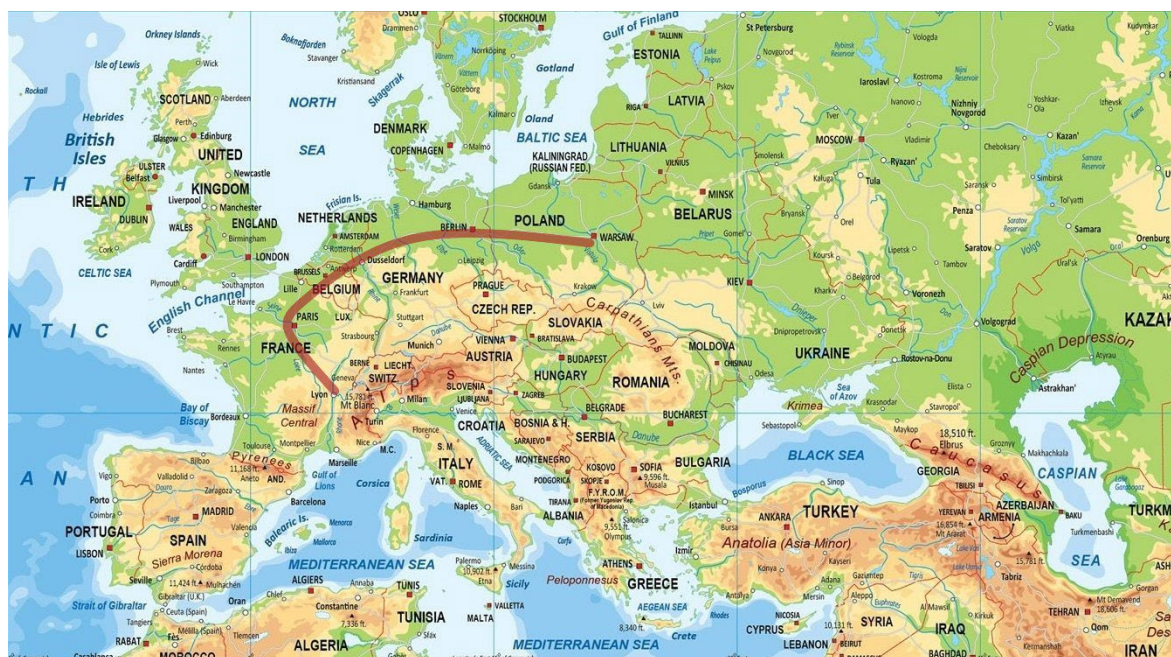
OSLO
STOCKHOLM
Gulf of Finland
Orkney Islands
Bokna fjorden
Stavanger
Drammen
TALLINN
ESTONIA
St Petersburg
Vologda
Vlatka
Kudymkar
Isle of Lewis
Wick
Kristiansand
Norrköping
Gotland
Lake Peipus
Pskov
Novgorod
Rybinsk Reservoir
Iaroslavl
Kostroma
Nizhni Reservoir
Rockall
Hebrides
SCOTLAND
Aberdeen
NORTH
Skagerrak
Göteborg
Oland
RIGA
LATVIA
Ivanovo
Nizhniy Novgorod
Yoshkar-Ola
Izhevsk
Perth
Edinburgh
Glasgow
British Isles
UNITED
DENMARK
BALTIC SEA
LITHUANIA
Tver
MOSCOW
Vladimir
Kazan'
SEA
COPENHAGEN
Malmö
KALININGRAD (RUSSIAN FED.)
VILNIUS
Smolensk
Ryazan'
Cheboksary
Samara Reservoir
Newcastle
ULSTER
Belfast
T H
KINGDOM
Gdansk
MINSK
Kaluga
Tula
Saransk
Simbirsk
IRELAND
Liverpool
Manchester
Frisian Is.
Hamburg
POLAND
BELARUS
Bryansk
Penza
Tol'yatti
DUBLIN
ENGLAND
NETHERLANDS
BERLIN
WARSAW
Gomel
Orel
Saratov Reservoir
Samara
WALES
Birmingham
AMSTERDAM
Rotterdam
Pripet
Saratov
Orenburg
Cork
Cardiff
LONDON
Dusseldorf
Leipzig
Kursk
Lipetsk
Tambov
CELTIC SEA
Plymouth
BRUSSELS
GERMANY
KIEV
Belgorod
Ural'sk
Southampton
BELGIUM
Frankfurt
PRAGUE
Krakow
Lviv
Kharkiv
Voronezh
English Channel
Le Havre
Lille
CZECH REP.
Carpathians Mts.
Dnieper
Volga
KAZAK
N T I C
Brest
PARIS
LUX.
Stuttgart
SLOVAKIA
Dnipropetrovsk
Donetsk
Volgograd
Rennes
Strasbourg
Danube
VIENNA
BRATISLAVA
MOLDOVA
Caspian Depression
FRANCE
Munich
AUSTRIA
BUDAPEST
CHISINAU
UKRAINE
Rostov-na-Donu
Atyrau
Nantes
BERNE
LIECHT.
SWITZ.
HUNGARY
ROMANIA
Odesa
Sea of Azov
Elista
Astrakhan'
Geneva
A l p s
SLOVENIA
Don
Bay of Biscay
Bordeaux
Lyon
15,783 ft.
Mt Blanc
LJUBLJANA
ZAGREB
BELGRADE
BUCHAREST
Krimea
Krasnodar
Stavropol'
Massif Central
Milan
Venice
CROATIA
Sebastopol
Maykop
18,510 ft.
Elbrus
Grozny
Makhachkala
Turin
Nice
BOSNIA & H.
Danube
Toulouse
Montpellier
Florence
SARAJEVO
SERBIA
BLACK SEA
Pyrenees
11,168 ft.
Marseille
M.C.
S.M.
ADRIATIC SEA
MONTENEGRO
KOSOVO
SOFIA
BULGARIA
GEORGIA
CASPIAN
A N
Valladolid
Aneto
AND.
Gulf of Lions
ITALY
PODGORICA
SKOPJE
9,596 ft.
Musala
C a u c a s u s
TBILISI
Porto
Zaragoza
Corsica
VAT.
ROME
F.Y.R.O.M. (Former Yugoslav Rep. of Macedonia)
Istanbul
Bosporus
Sinop
AZERBAIJAN
Coimbra
MADRID
Barcelona
TIRANA
ALBANIA
Salonica
9,553 ft.
Olympus
ANKARA
TURKEY
YEREVAN
ARMENIA
BAKU
TURKM
PORTUGAL
Tajo
SPAIN
Valencia
Balearic Is.
Menorca
Naples
Bari
Bursa
16,854 ft.
Mt Ararat
Turkmenbashi
LISBON
Sierra Morena
Ibiza
Mallorca
Sardinia
Corfu
Izmir
Anatolia (Asia Minor)
Lake Van
15,781 ft.
SEA
Cordoba
MEDITERRANEAN SEA
Palermo
Messina
ATHENS
Konya
Kayseri
Tabriz
Seville
11,424 ft.
Mulhacén
ALGIERS
TUNIS
10,902 ft.
Etna
Sicily
Peloponnesus
GREECE
Adana
Gaziantep
Aleppo
Tigris
Mt Demavend
18,606 ft.
Gorgan
Gibraltar (U.K.)
Oran
Chlef
Annaba
Constantine
Sfax
Mersin
Euphrates
Strait of Gibraltar
Ceuta (Spain)
7,336 ft.
TUNISIA
VALLETTA
MALTA
AEGEAN SEA
Rhodes
Antalya
NICOSIA
SYRIA
Al Mawsil
Kirkuk
TEHRAN
Qom
Tangier
Melilla (Spain)
Tlemcen
ALGERIA
MEDITERRANEAN SEA
8,340 ft.
Crete
CYPRUS
10,131 ft.
IRAQ
IRAN
RABAT
MOROCCO
LEBANON
BEIRUT
BAGHDAD
Kermanshah